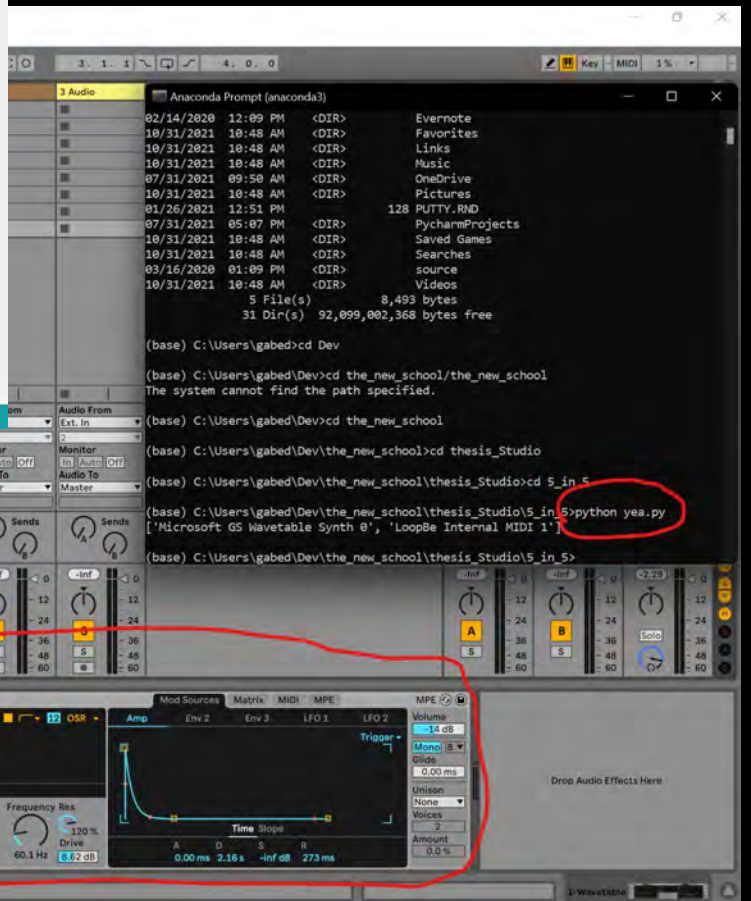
3. 1. 1   4. 0. 0   Key   MIDI   1 %

3 Audio

Anaconda Prompt (anaconda3)

02/14/2020  12:09 PM    <DIR>          Evernote
10/31/2021  10:48 AM    <DIR>          Favorites
10/31/2021  10:48 AM    <DIR>          Links
10/31/2021  10:48 AM    <DIR>          Music
07/31/2021  09:50 AM    <DIR>          OneDrive
10/31/2021  10:48 AM    <DIR>          Pictures
01/26/2021  12:51 PM               128 PUTTY.RND
07/31/2021  05:07 PM    <DIR>          PycharmProjects
10/31/2021  10:48 AM    <DIR>          Saved Games
10/31/2021  10:48 AM    <DIR>          Searches
03/16/2020  01:09 PM    <DIR>          source
10/31/2021  10:48 AM    <DIR>          Videos
               5 File(s)          8,493 bytes
              31 Dir(s)  92,099,002,368 bytes free

(base) C:\Users\gabed>cd Dev

(base) C:\Users\gabed\Dev>cd the_new_school/the_new_school
The system cannot find the path specified.

(base) C:\Users\gabed\Dev>cd the_new_school

(base) C:\Users\gabed\Dev\the_new_school>cd thesis_Studio

(base) C:\Users\gabed\Dev\the_new_school\thesis_Studio>cd 5_in_5

(base) C:\Users\gabed\Dev\the_new_school\thesis_Studio\5_in_5>python yea.py
['Microsoft GS Wavetable Synth 0', 'LoopBe Internal MIDI 1']

(base) C:\Users\gabed\Dev\the_new_school\thesis_Studio\5_in_5>

Audio From
Ext. In
2
Monitor
In Auto Off
Audio To
Master
Sends

-Inf 0 12 24 36 48 60
A S B S Solo
-2.29

Mod Sources Matrix MIDI MPE
Amp Env 2 Env 3 LFO 1 LFO 2
Trigger
Time Slope
A D S R
0.00 ms 2.16 s -inf dB 273 ms
MPE
Volume
-14 dB
Mono 8
Glide
0.00 ms
Unison
None
Voices
2
Amount
0.0 %
OSR
Frequency Res
120 %
Drive
60.1 Hz 8.62 dB

Drop Audio Effects Here

1-Wavetable